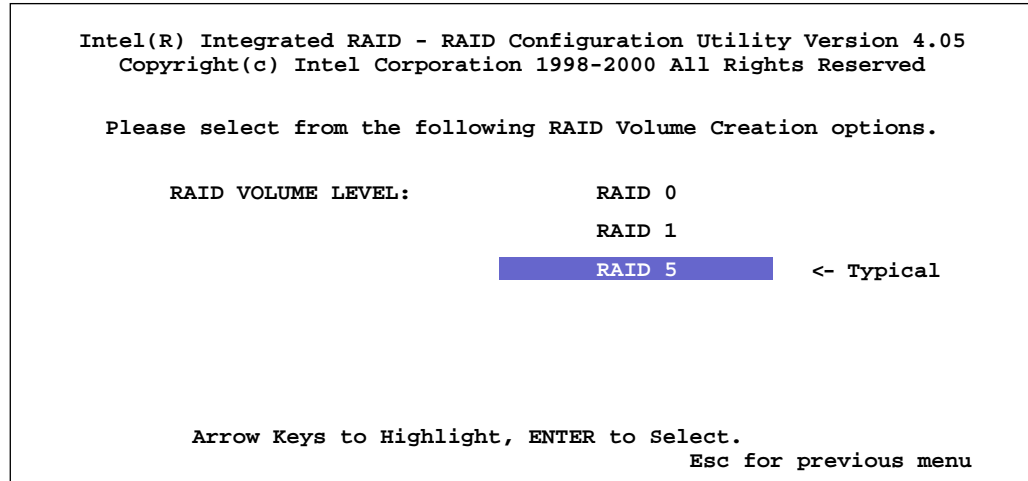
Intel(R) Integrated RAID - RAID Configuration Utility Version 4.05
Copyright(c) Intel Corporation 1998-2000 All Rights Reserved

Please select from the following RAID Volume Creation options.

RAID VOLUME LEVEL: RAID 0

RAID 1

RAID 5 <- Typical

Arrow Keys to Highlight, ENTER to Select.

Esc for previous menu